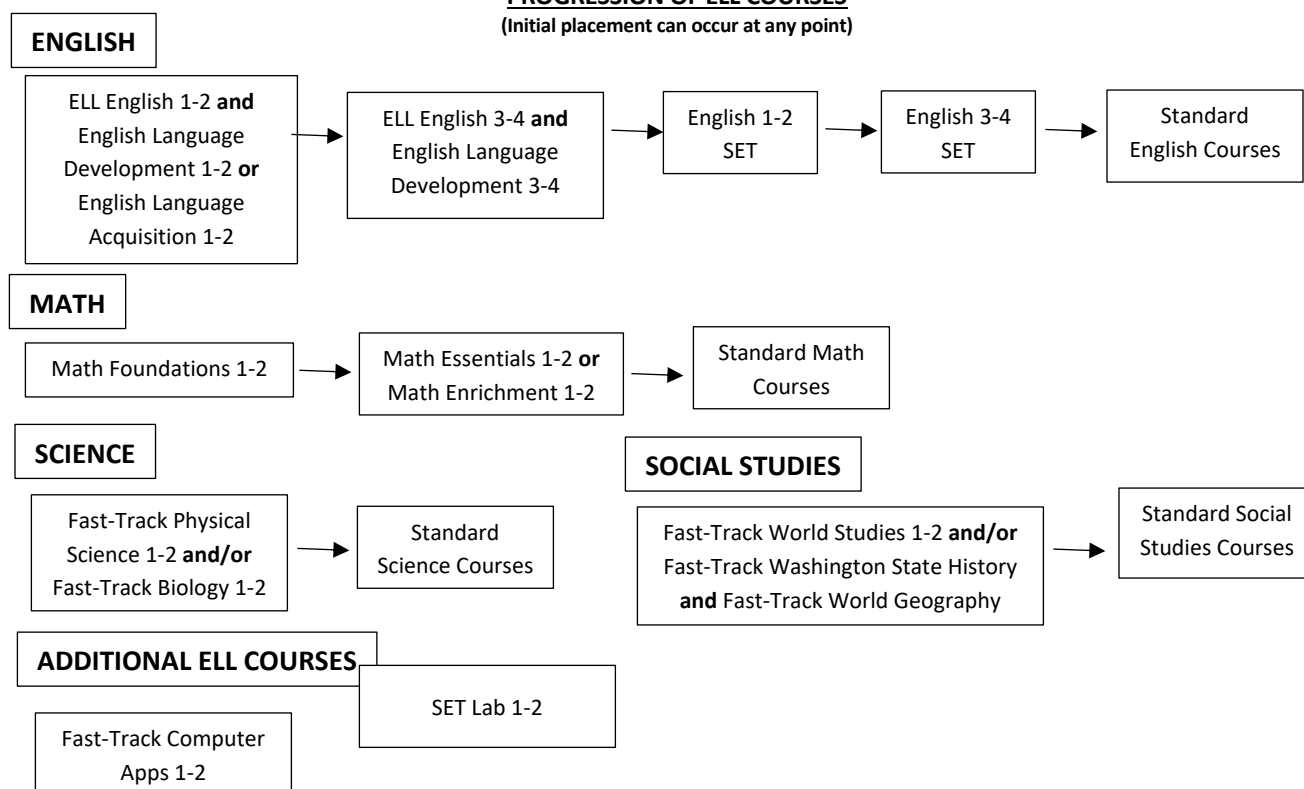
PROGRESSION OF ELL COURSES
(Initial placement can occur at any point)

ENGLISH

ELL English 1-2 **and** English Language Development 1-2 **or** English Language Acquisition 1-2

ELL English 3-4 **and** English Language Development 3-4

English 1-2 SET

English 3-4 SET

Standard English Courses

MATH

Math Foundations 1-2

Math Essentials 1-2 **or** Math Enrichment 1-2

Standard Math Courses

SCIENCE

Fast-Track Physical Science 1-2 **and/or** Fast-Track Biology 1-2

Standard Science Courses

SOCIAL STUDIES

Fast-Track World Studies 1-2 **and/or** Fast-Track Washington State History **and** Fast-Track World Geography

Standard Social Studies Courses

ADDITIONAL ELL COURSES

SET Lab 1-2

Fast-Track Computer Apps 1-2